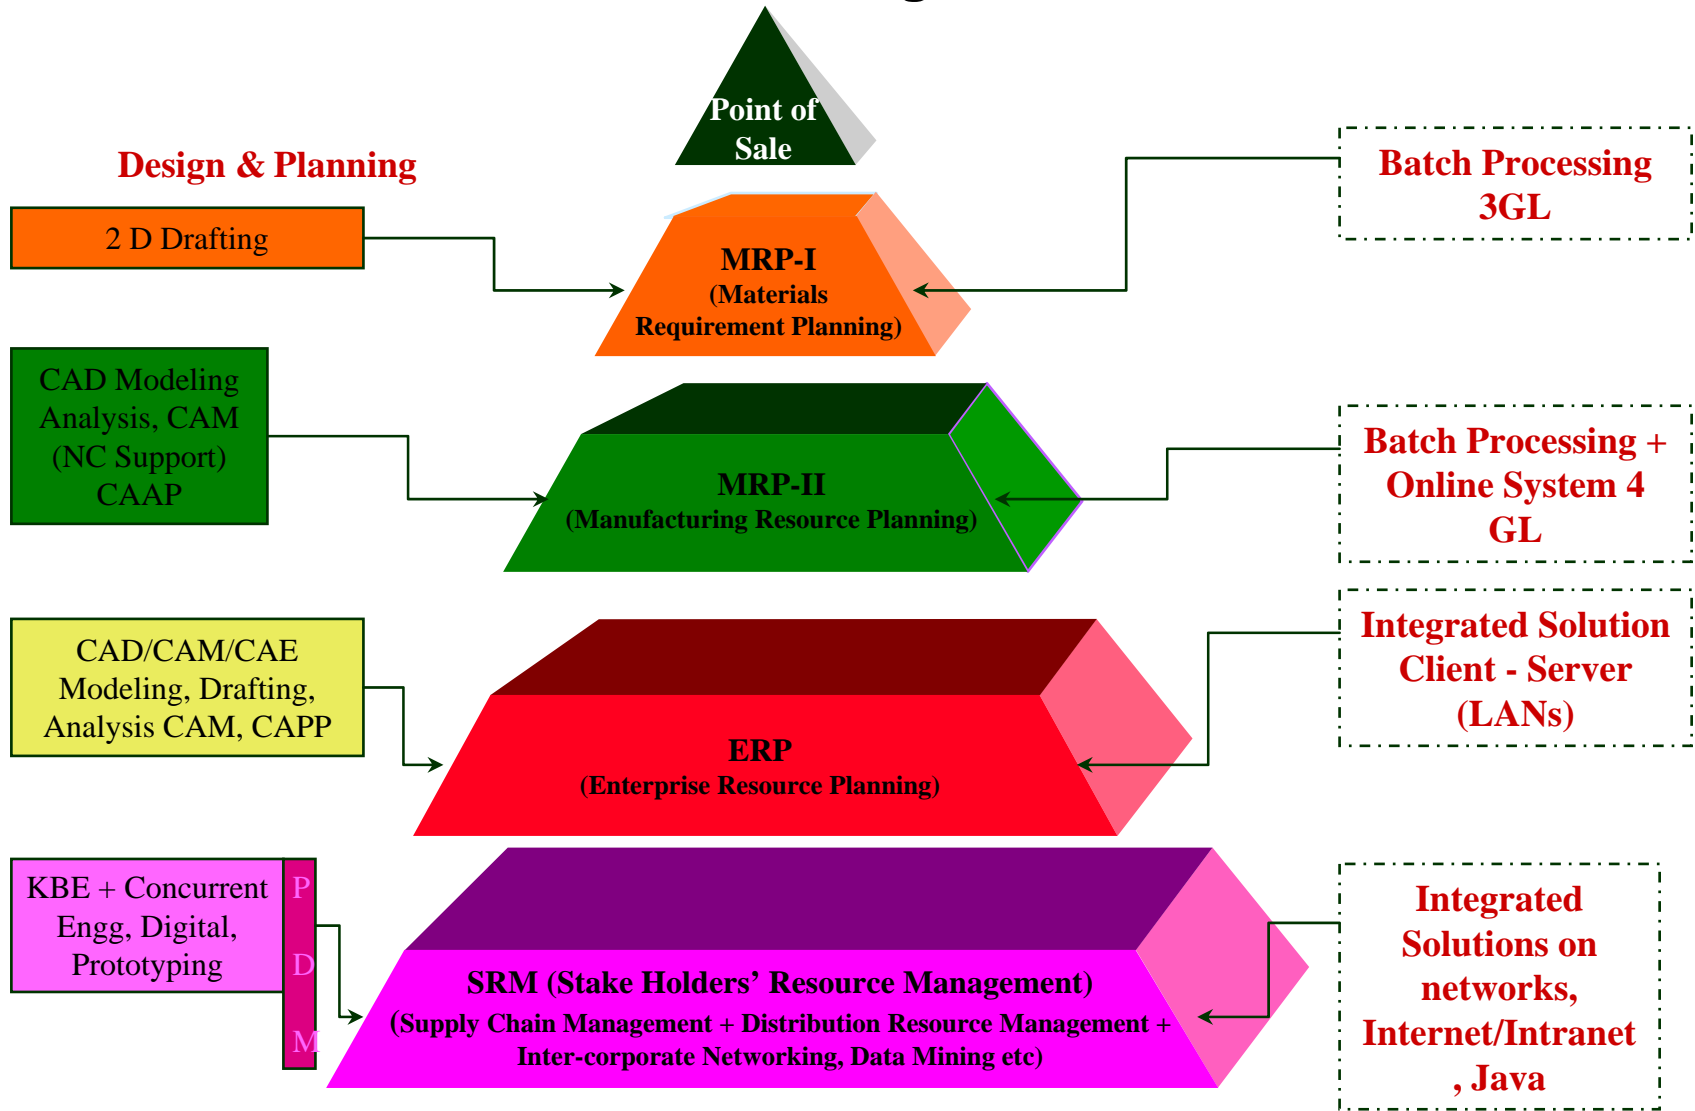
Design & Planning

Point of Sale

2 D Drafting

MRP-I
(Materials Requirement Planning)

Batch Processing 3GL

CAD Modeling Analysis, CAM (NC Support) CAAP

MRP-II
(Manufacturing Resource Planning)

Batch Processing + Online System 4 GL

CAD/CAM/CAE Modeling, Drafting, Analysis CAM, CAPP

ERP
(Enterprise Resource Planning)

Integrated Solution Client - Server (LANs)

KBE + Concurrent Engg, Digital, Prototyping

P
D
M

SRM (Stake Holders' Resource Management)
(Supply Chain Management + Distribution Resource Management + Inter-corporate Networking, Data Mining etc)

Integrated Solutions on networks, Internet/Intranet , Java